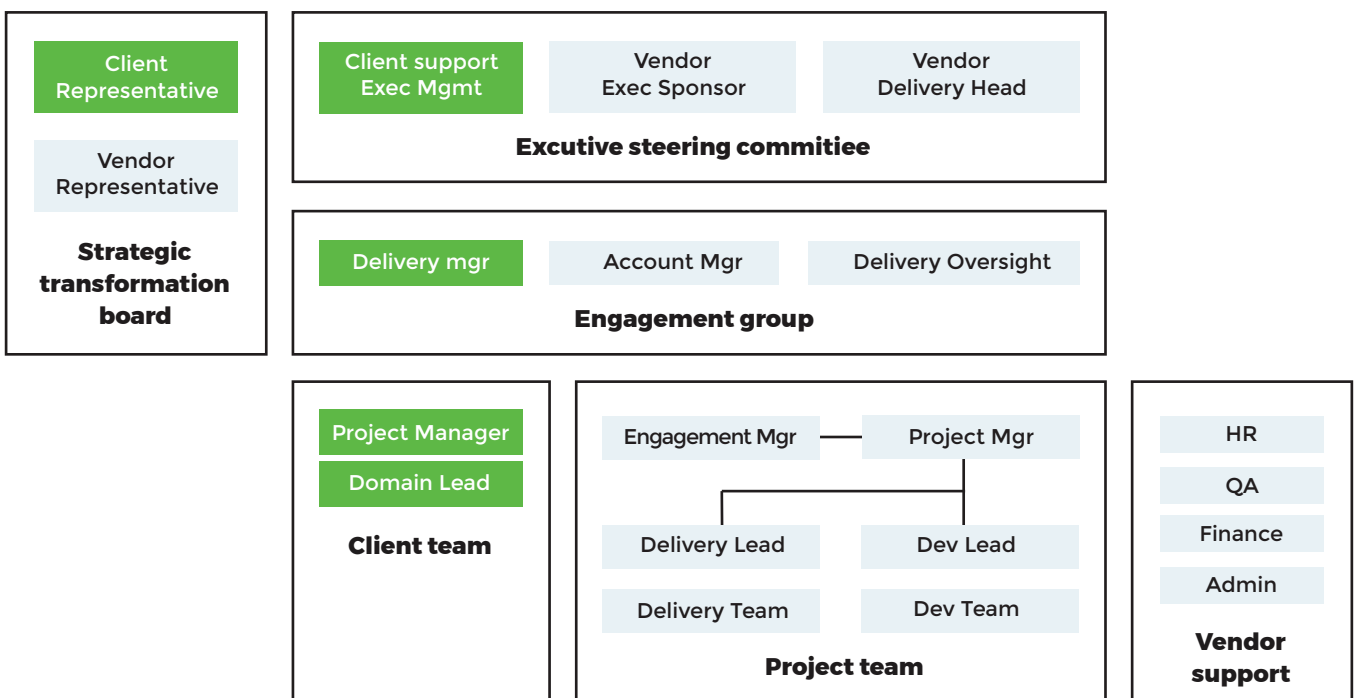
Client Representative

Vendor Representative

Strategic transformation board

Client support Exec Mgmt

Vendor Exec Sponsor

Vendor Delivery Head

Excutive steering commitiee

Delivery mgr

Account Mgr

Delivery Oversight

Engagement group

Project Manager

Domain Lead

Client team

Engagement Mgr

Project Mgr

Delivery Lead

Dev Lead

Delivery Team

Dev Team

Project team

HR

QA

Finance

Admin

Vendor support